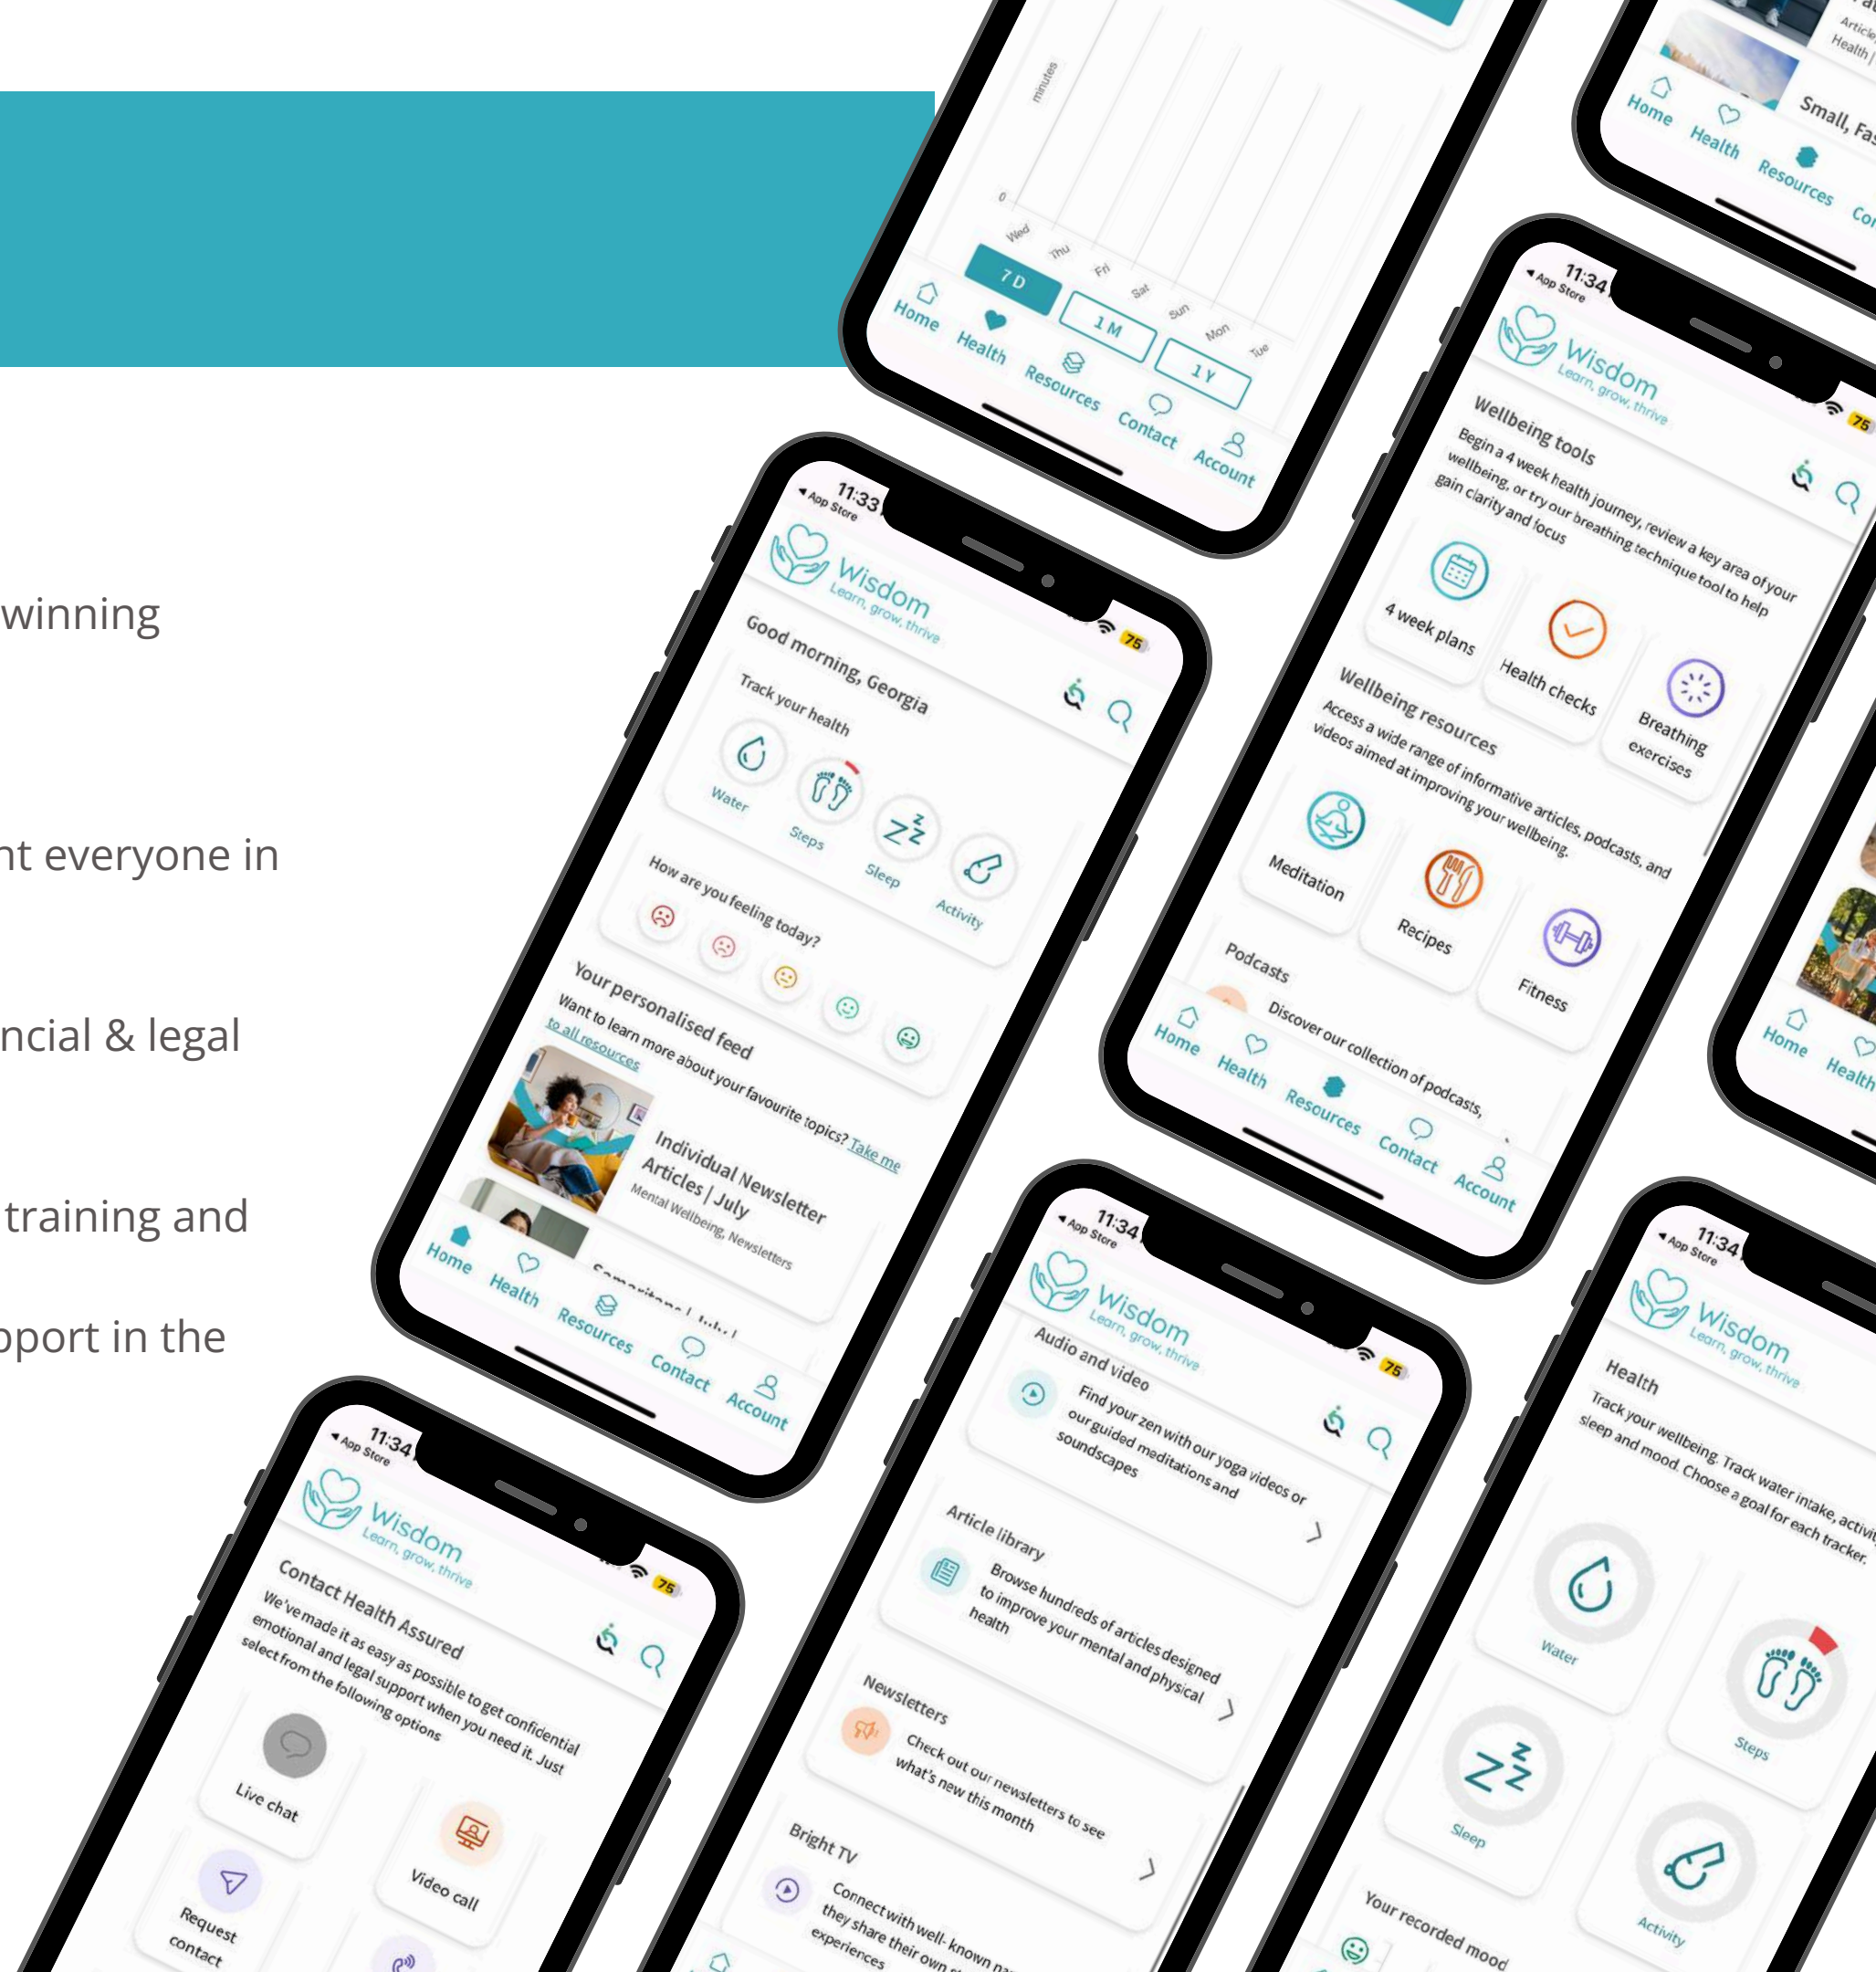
winning

nt everyone in

ncial & legal

training and

pport in the

minutes
0
Wed Thu Fri Sat Sun Mon Tue
7 D
1 M
1 Y
Home Health Resources Contact Account

Article
Health
Small, Fa
Home Health Resources Co

11:33 App Store
Wisdom
Learn, grow, thrive
75
Good morning, Georgia
Track your health
Water Steps Sleep Activity
How are you feeling today?
Your personalised feed
Want to learn more about your favourite topics? Take me to all resources
Individual Newsletter Articles | July
Mental Wellbeing, Newsletters
Samaritans | July
Home Health Resources Contact Account

11:34 App Store
Wisdom
Learn, grow, thrive
75
Wellbeing tools
Begin a 4 week health journey, review a key area of your wellbeing, or try our breathing technique tool to help gain clarity and focus
4 week plans
Health checks
Breathing exercises
Wellbeing resources
Access a wide range of informative articles, podcasts, and videos aimed at improving your wellbeing.
Meditation
Recipes
Fitness
Podcasts
Discover our collection of podcasts,
Home Health Resources Contact Account

Home Health

11:34 App Store
Wisdom
Learn, grow, thrive
75
Contact Health Assured
We've made it as easy as possible to get confidential emotional and legal support when you need it. Just select from the following options
Live chat
Video call
Request contact

11:34 App Store
Wisdom
Learn, grow, thrive
75
Audio and video
Find your zen with our yoga videos or our guided meditations and soundscapes
Article library
Browse hundreds of articles designed to improve your mental and physical health
Newsletters
Check out our newsletters to see what's new this month
Bright TV
Connect with well- known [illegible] they share their own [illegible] experiences

11:34 App Store
Wisdom
Learn, grow, thrive
Health
Track your wellbeing. Track water intake, activi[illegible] sleep and mood. Choose a goal for each tracker.
Water
Steps
Sleep
Activity
Your recorded mood